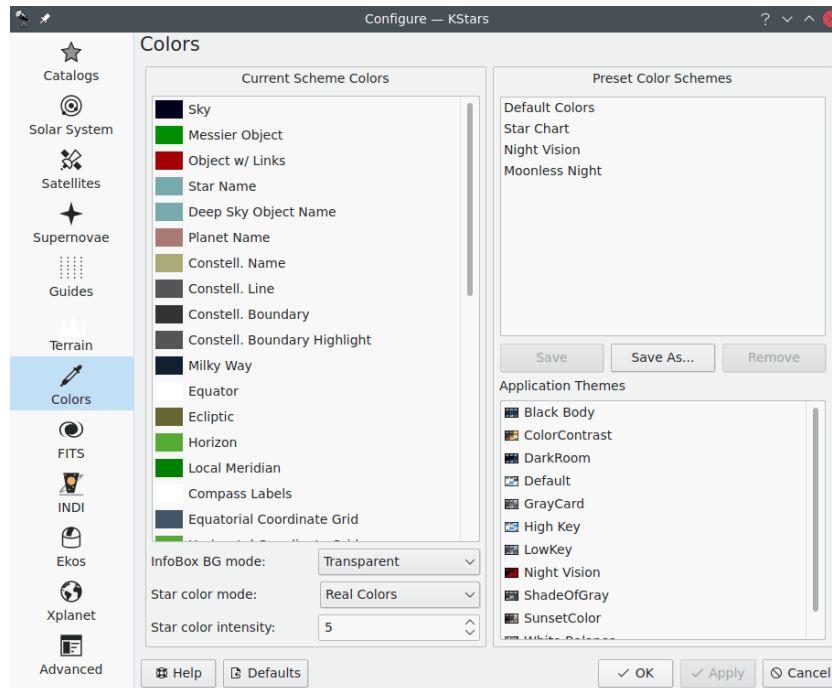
Configure — KStars

Catalogs
Solar System
Satellites
Supernovae
Guides
Terrain
Colors
FITS
INDI
Ekos
Xplanet
Advanced

Colors

Current Scheme Colors

Sky
Messier Object
Object w/ Links
Star Name
Deep Sky Object Name
Planet Name
Constell. Name
Constell. Line
Constell. Boundary
Constell. Boundary Highlight
Milky Way
Equator
Ecliptic
Horizon
Local Meridian
Compass Labels
Equatorial Coordinate Grid
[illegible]

InfoBox BG mode: Transparent
Star color mode: Real Colors
Star color intensity: 5

Preset Color Schemes

Default Colors
Star Chart
Night Vision
Moonless Night

Save
Save As...
Remove

Application Themes

Black Body
ColorContrast
DarkRoom
Default
GrayCard
High Key
LowKey
Night Vision
ShadeOfGray
SunsetColor
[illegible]

Help
Defaults
OK
Apply
Cancel